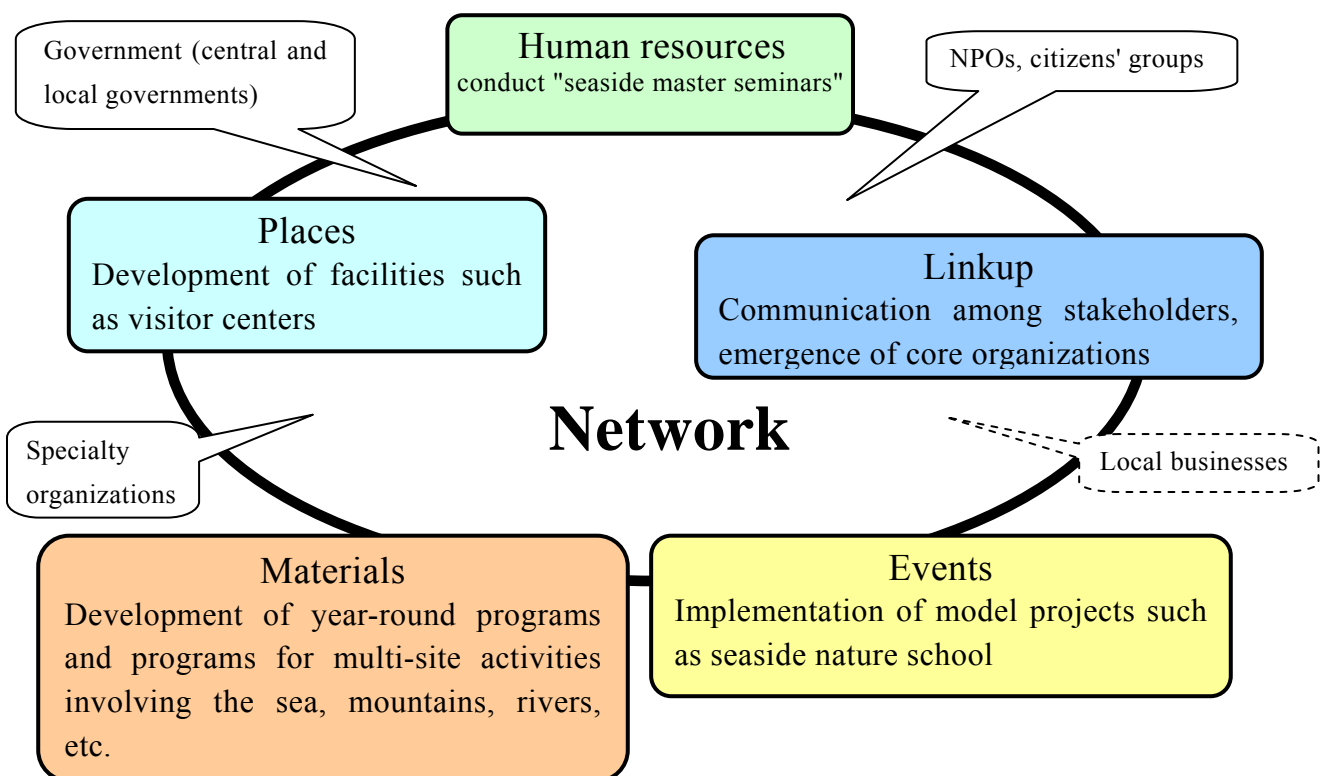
Government (central and local governments)

Human resources
conduct "seaside master seminars"

NPOs, citizens' groups

Places
Development of facilities such as visitor centers

Linkup
Communication among stakeholders, emergence of core organizations

Network

Specialty organizations

Local businesses

Materials
Development of year-round programs and programs for multi-site activities involving the sea, mountains, rivers, etc.

Events
Implementation of model projects such as seaside nature school